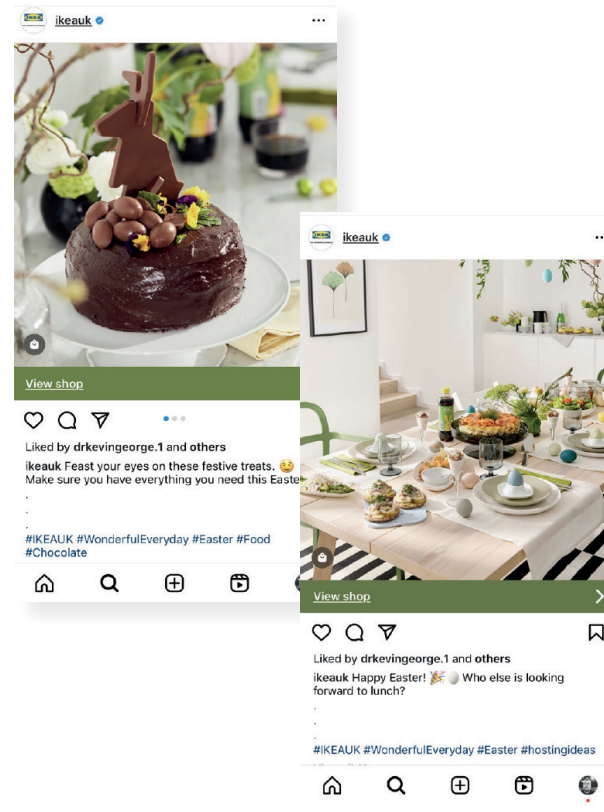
ikeauk
···
View shop
Liked by drkevingeorge.1 and others
ikeauk Feast your eyes on these festive treats. 🤤
Make sure you have everything you need this Easte
.
.
.
#IKEAUK #WonderfulEveryday #Easter #Food
#Chocolate

ikeauk
View shop
Liked by drkevingeorge.1 and others
ikeauk Happy Easter! 🎉🥚 Who else is looking forward to lunch?
.
.
.
#IKEAUK #WonderfulEveryday #Easter #hostingideas